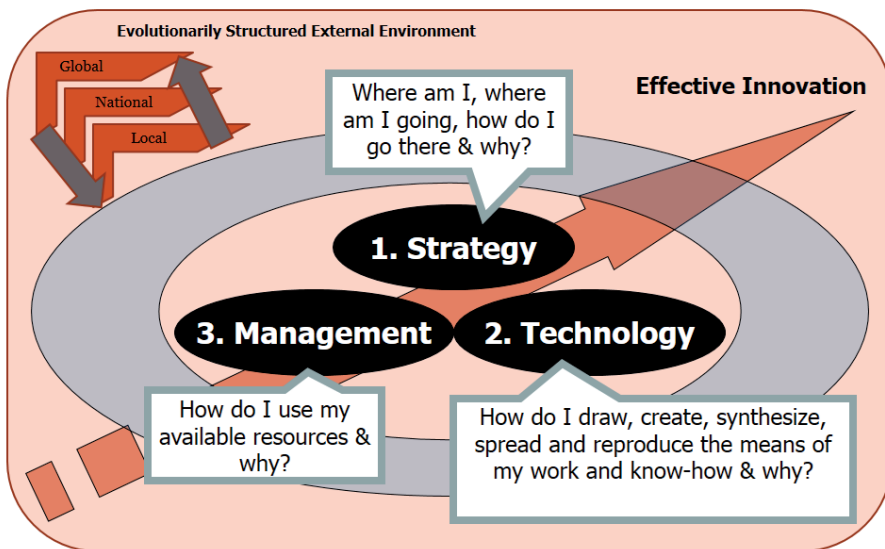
Evolutionarily Structured External Environment

Global

National

Local

Effective Innovation

Where am I, where am I going, how do I go there & why?

1. Strategy

3. Management

2. Technology

How do I use my available resources & why?

How do I draw, create, synthesize, spread and reproduce the means of my work and know-how & why?